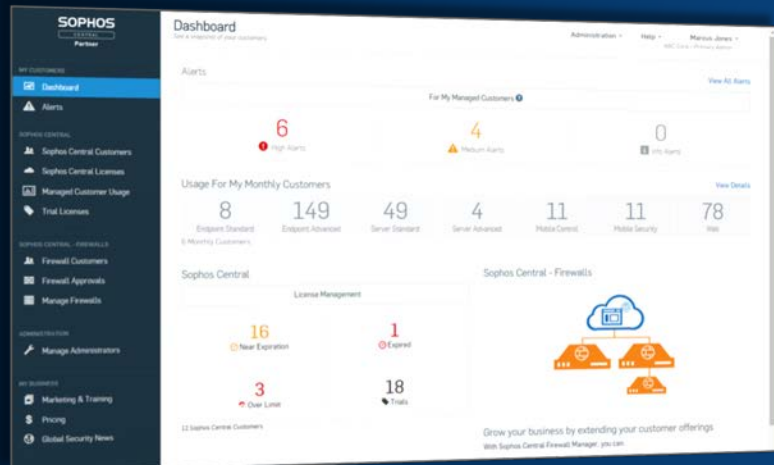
SOPHOS
CENTRAL
Partner

MY CUSTOMERS
Dashboard
Alerts

SOPHOS CENTRAL
Sophos Central Customers
Sophos Central Licenses
Managed Customer Usage
Trial Licenses

SOPHOS CENTRAL - FIREWALLS
Firewall Customers
Firewall Approvals
Manage Firewalls

ADMINISTRATION
Manage Administrators

MY BUSINESS
Marketing & Training
Pricing
Global Security News

Dashboard
See a snapshot of your customers

Administration
Help
Marcus Jones
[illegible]

Alerts
View All Alerts
For My Managed Customers

6
High Alerts
4
Medium Alerts
0
Info Alerts

Usage For My Monthly Customers
View Details
8
Endpoint Standard
149
Endpoint Advanced
49
Server Standard
4
Server Advanced
11
Mobile Control
11
Mobile Security
78
Web
6 Monthly Customers

Sophos Central
License Management
16
Near Expiration
1
Expired
3
Over Limit
18
Trials
12 Sophos Central Customers

Sophos Central - Firewalls

Grow your business by extending your customer offerings
With Sophos Central Firewall Manager, you can